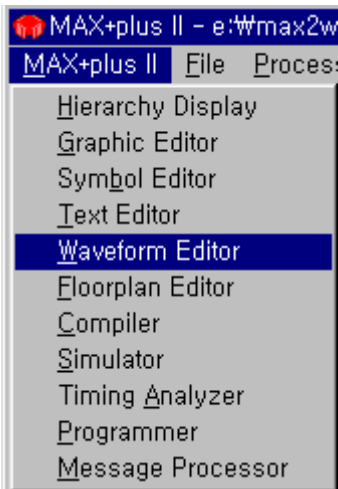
MAX+plus II - e:₩max2w
MAX+plus II File Process
Hierarchy Display
Graphic Editor
Symbol Editor
Text Editor
Waveform Editor
Floorplan Editor
Compiler
Simulator
Timing Analyzer
Programmer
Message Processor